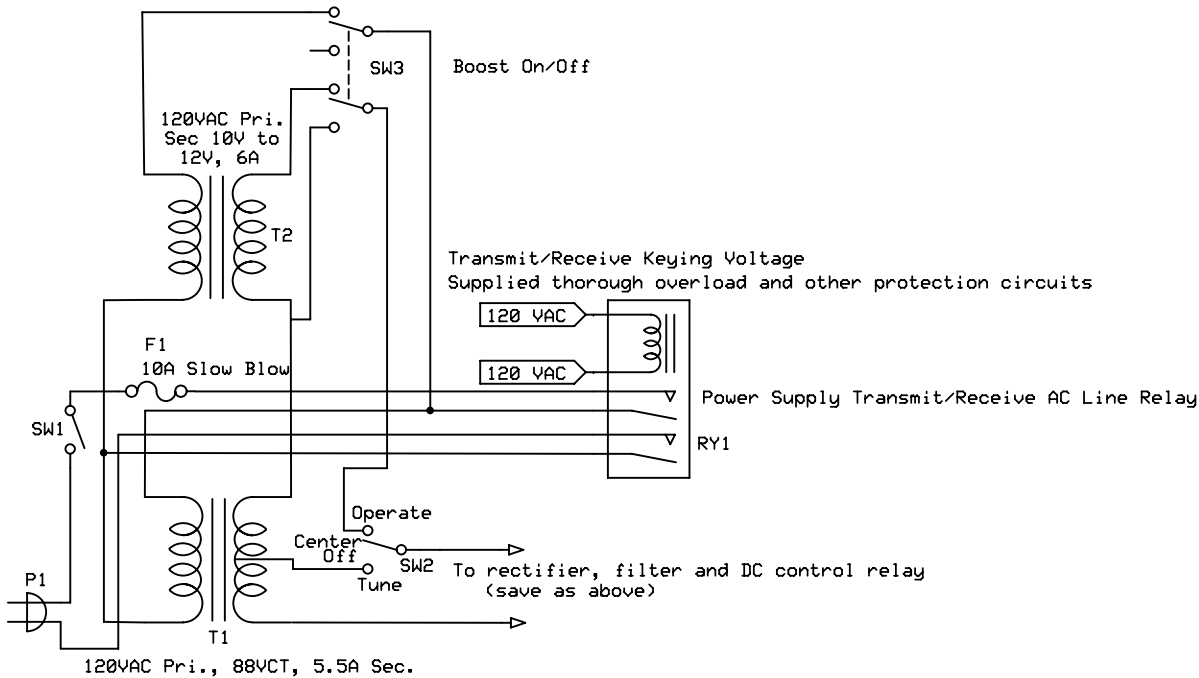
SW3

Boost On/Off

120VAC Pri.
Sec 10V to
12V, 6A

T2

Transmit/Receive Keying Voltage
Supplied thorough overload and other protection circuits

120 VAC

120 VAC

F1
10A Slow Blow

Power Supply Transmit/Receive AC Line Relay

SW1

RY1

Operate

Center
Off

SW2

Tune

To rectifier, filter and DC control relay
(save as above)

P1

T1

120VAC Pri., 88VCT, 5.5A Sec.